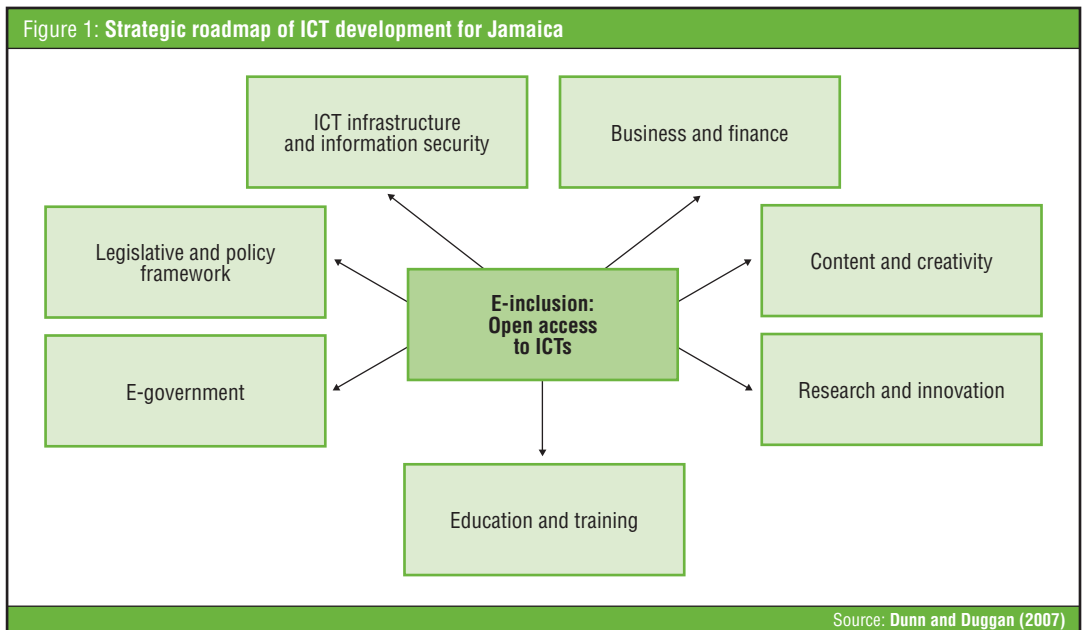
Figure 1: **Strategic roadmap of ICT development for Jamaica**

ICT infrastructure and information security

Business and finance

Legislative and policy framework

Content and creativity

**E-inclusion: Open access to ICTs**

E-government

Research and innovation

Education and training

Source: **Dunn and Duggan (2007)**